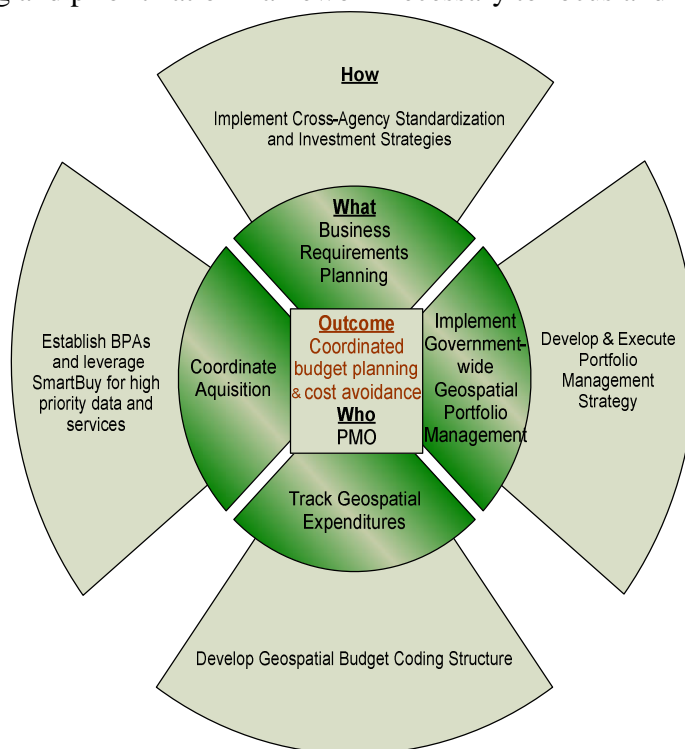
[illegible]

How

Implement Cross-Agency Standardization and Investment Strategies

What
Business Requirements Planning

Establish BPAs and leverage SmartBuy for high priority data and services

Coordinate Aquisition

Outcome
Coordinated budget planning & cost avoidance
Who
PMO

Implement Government-wide Geospatial Portfolio Management

Develop & Execute Portfolio Management Strategy

Track Geospatial Expenditures

Develop Geospatial Budget Coding Structure